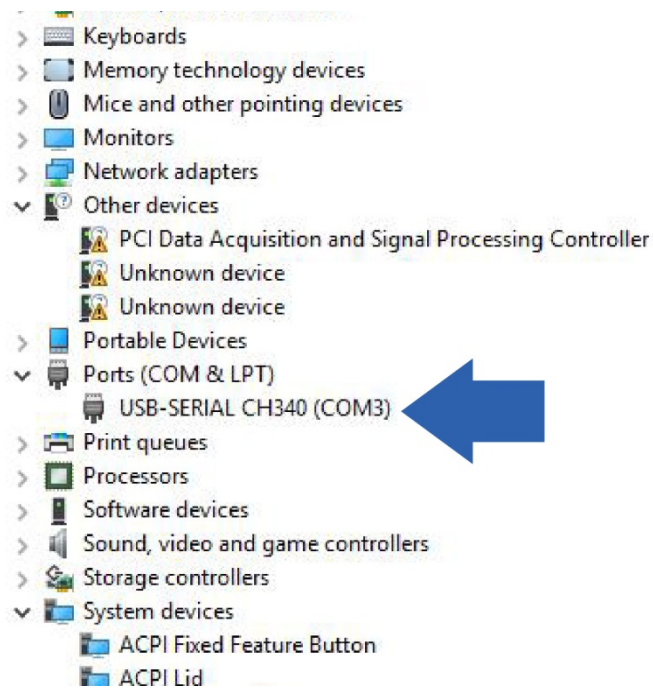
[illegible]
Keyboards
Memory technology devices
Mice and other pointing devices
Monitors
Network adapters
Other devices
PCI Data Acquisition and Signal Processing Controller
Unknown device
Unknown device
Portable Devices
Ports (COM & LPT)
USB-SERIAL CH340 (COM3)
Print queues
Processors
Software devices
Sound, video and game controllers
Storage controllers
System devices
ACPI Fixed Feature Button
ACPI Lid